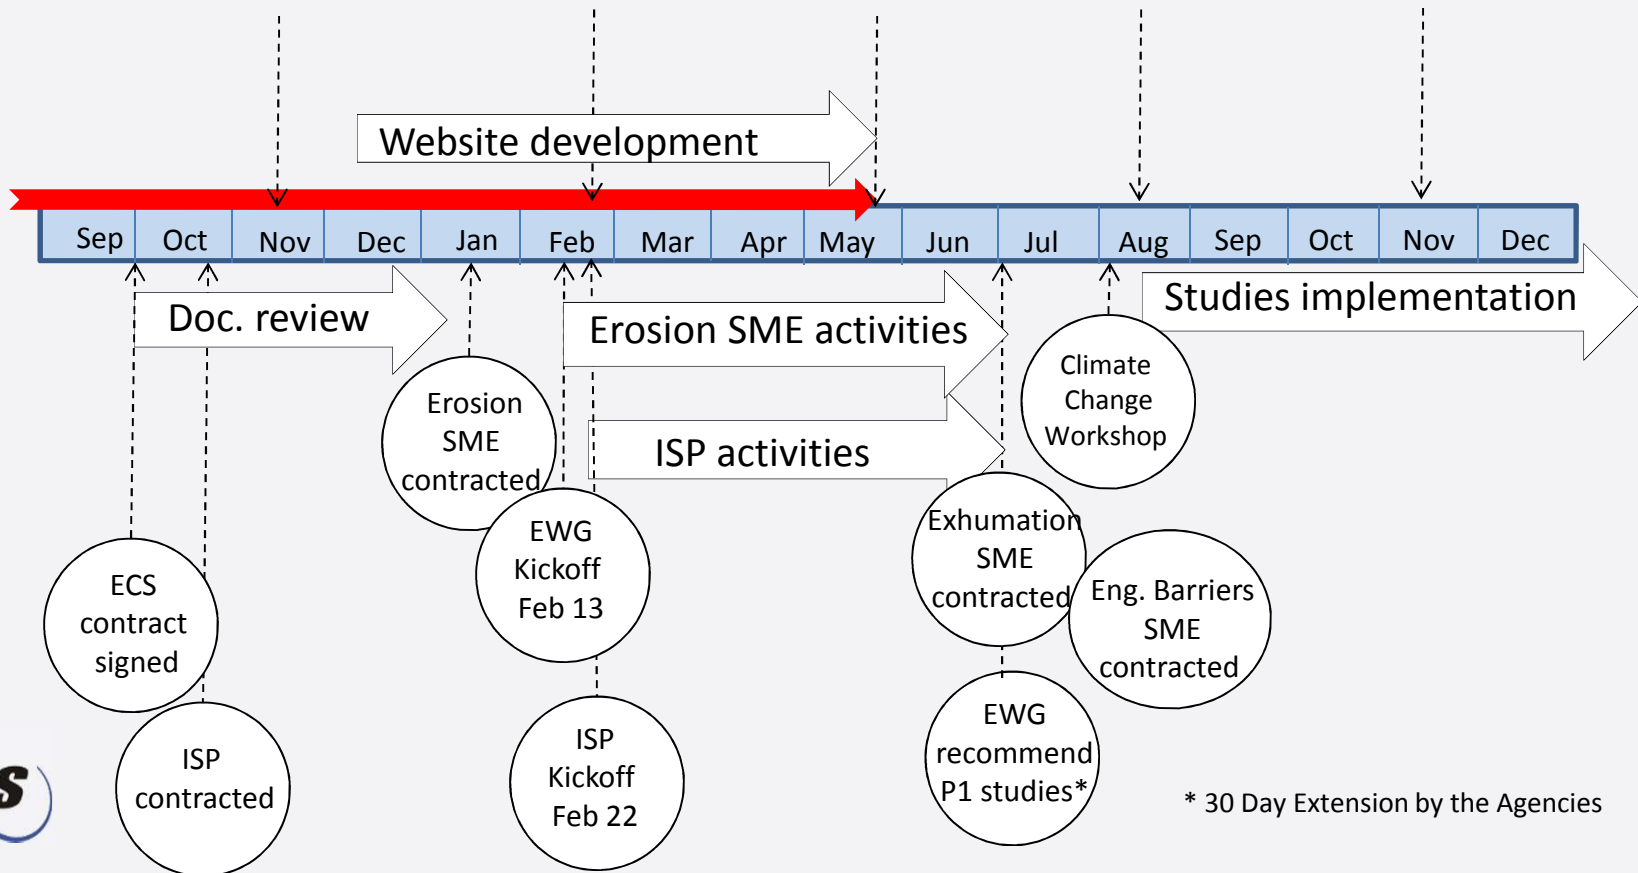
Website development

| Sep | Oct | Nov | Dec | Jan | Feb | Mar | Apr | May | Jun | Jul | Aug | Sep | Oct | Nov | Dec |
|---|---|---|---|---|---|---|---|---|---|---|---|---|---|---|---|

Doc. review

Erosion SME activities

Studies implementation

ISP activities

Erosion SME contracted

Climate Change Workshop

EWG Kickoff Feb 13

Exhumation SME contracted

ECS contract signed

Eng. Barriers SME contracted

ISP contracted

ISP Kickoff Feb 22

EWG recommend P1 studies*

* 30 Day Extension by the Agencies